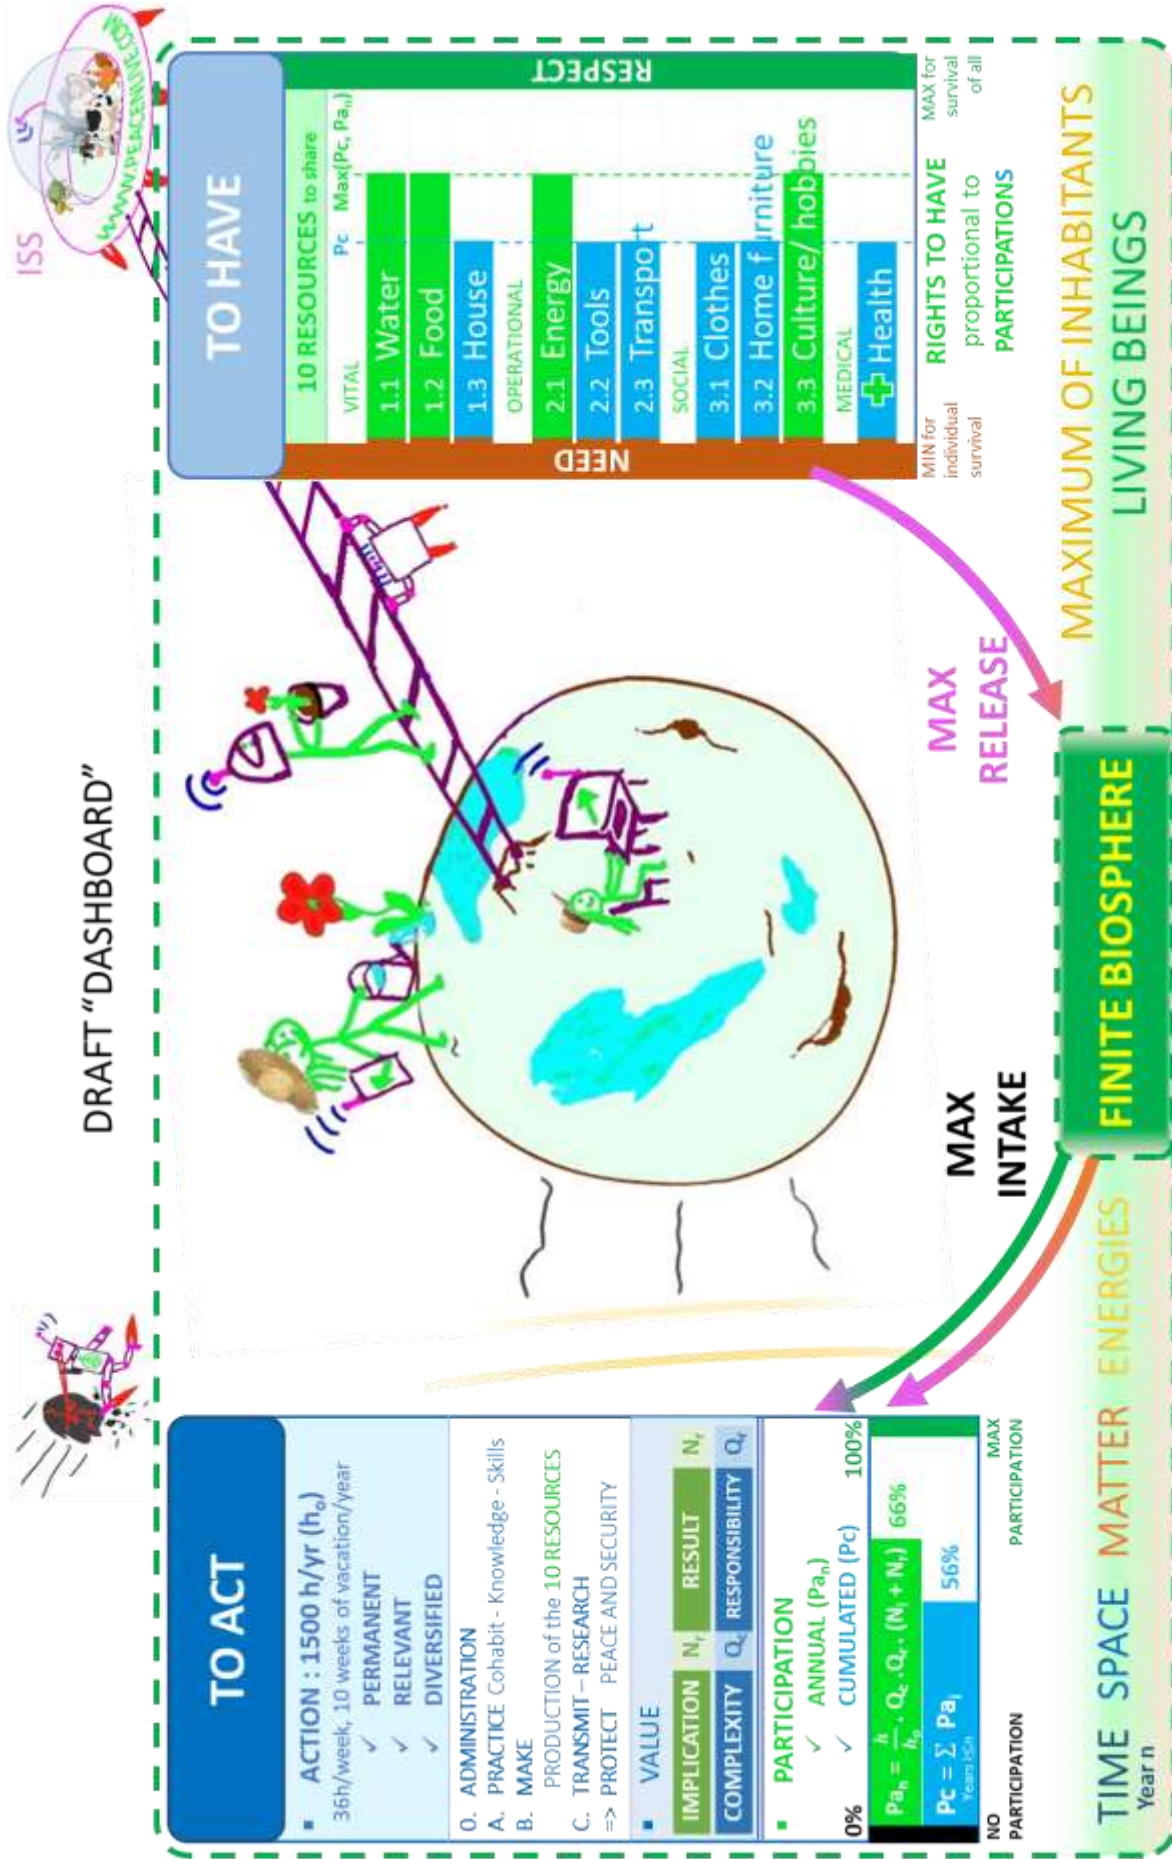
DRAFT "DASHBOARD"

ISS

WWW.PEACEMAKER.COM

TO HAVE

RESPECT

10 RESOURCES to share

Pc Max(Pc, Pa$_n$)

VITAL
1.1 Water
1.2 Food
1.3 House
OPERATIONAL
2.1 Energy
2.2 Tools
2.3 Transport
SOCIAL
3.1 Clothes
3.2 Home furniture
3.3 Culture/ hobbies
MEDICAL
Health

NEED

MIN for individual survival

RIGHTS TO HAVE proportional to PARTICIPATIONS

MAX for survival of all

MAXIMUM OF INHABITANTS
LIVING BEINGS

MAX RELEASE

FINITE BIOSPHERE

MAX INTAKE

TO ACT

▪ ACTION : 1500 h/yr (h$_0$)
35h/week, 10 weeks of vacation/year
✓ PERMANENT
✓ RELEVANT
✓ DIVERSIFIED

0. ADMINISTRATION
A. PRACTICE Cohabit - Knowledge - Skills
B. MAKE
PRODUCTION of the 10 RESOURCES
C. TRANSMIT – RESEARCH
=> PROTECT PEACE AND SECURITY

▪ VALUE

| IMPLICATION | $N_i$ | RESULT | $N_r$ |
|---|---|---|---|
| COMPLEXITY | $Q_c$ | RESPONSIBILITY | $Q_r$ |

▪ PARTICIPATION
✓ ANNUAL (Pa$_n$)
✓ CUMULATED (Pc)

0% 100%

$Pa_n = \frac{h}{h_0} . Q_c . Q_r . (N_i + N_r)$ 66%

$Pc = \sum_{Years\ i<n} Pa_i$ 56%

NO PARTICIPATION

MAX PARTICIPATION

TIME SPACE MATTER ENERGIES
Year n